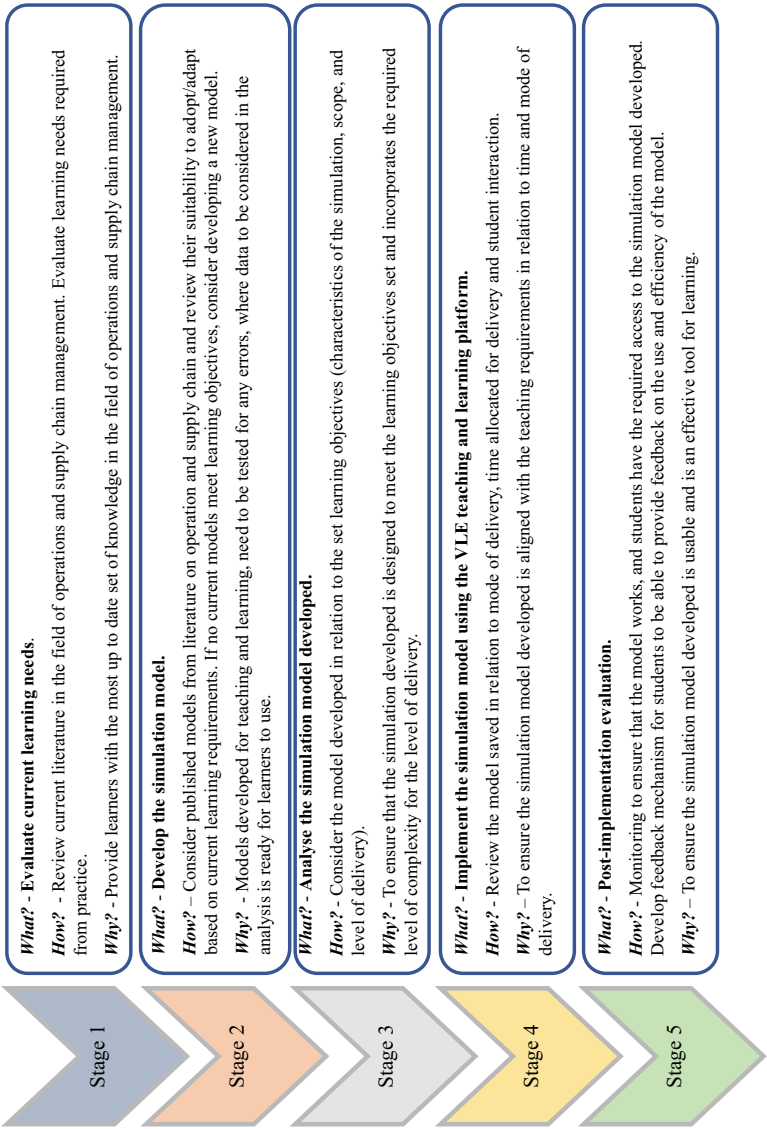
Stage 1

What? - Evaluate current learning needs.

How? - Review current literature in the field of operations and supply chain management. Evaluate learning needs required from practice.

Why? - Provide learners with the most up to date set of knowledge in the field of operations and supply chain management.

Stage 2

What? - Develop the simulation model.

How? – Consider published models from literature on operation and supply chain and review their suitability to adopt/adapt based on current learning requirements. If no current models meet learning objectives, consider developing a new model.

Why? - Models developed for teaching and learning, need to be tested for any errors, where data to be considered in the analysis is ready for learners to use.

Stage 3

What? - Analyse the simulation model developed.

How? - Consider the model developed in relation to the set learning objectives (characteristics of the simulation, scope, and level of delivery).

Why? - To ensure that the simulation developed is designed to meet the learning objectives set and incorporates the required level of complexity for the level of delivery.

Stage 4

What? - Implement the simulation model using the VLE teaching and learning platform.

How? - Review the model saved in relation to mode of delivery, time allocated for delivery and student interaction.

Why? – To ensure the simulation model developed is aligned with the teaching requirements in relation to time and mode of delivery.

Stage 5

What? - Post-implementation evaluation.

How? - Monitoring to ensure that the model works, and students have the required access to the simulation model developed. Develop feedback mechanism for students to be able to provide feedback on the use and efficiency of the model.

Why? – To ensure the simulation model developed is usable and is an effective tool for learning.